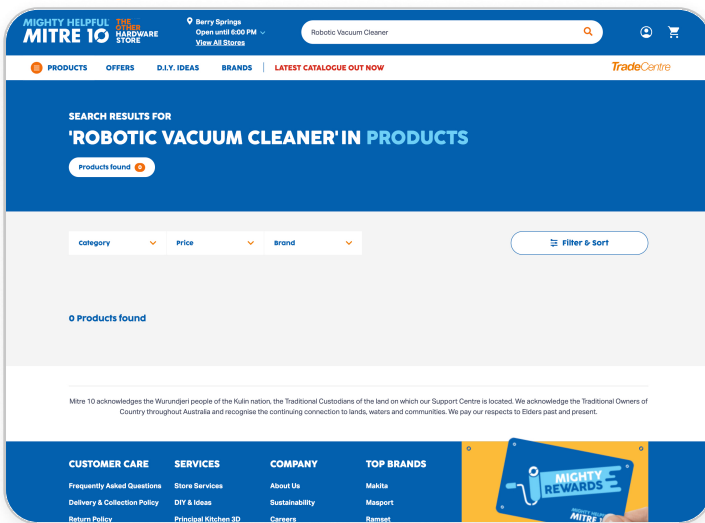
MIGHTY HELPFUL MITRE 10 THE OTHER HARDWARE STORE

Berry Springs
Open until 6:00 PM
View All Stores

Robotic Vacuum Cleaner

PRODUCTS OFFERS D.I.Y. IDEAS BRANDS LATEST CATALOGUE OUT NOW

TradeCentre

SEARCH RESULTS FOR

'ROBOTIC VACUUM CLEANER' IN PRODUCTS

Products found 0

Category
Price
Brand

Filter & Sort

0 Products found

Mitre 10 acknowledges the Wurundjeri people of the Kulin nation, the Traditional Custodians of the land on which our Support Centre is located. We acknowledge the Traditional Owners of Country throughout Australia and recognise the continuing connection to lands, waters and communities. We pay our respects to Elders past and present.

CUSTOMER CARE
Frequently Asked Questions
Delivery & Collection Policy
Return Policy

SERVICES
Store Services
DIY & Ideas
Principal Kitchen 3D

COMPANY
About Us
Sustainability
Careers

TOP BRANDS
Makita
Masport
Ramset

MIGHTY REWARDS
MIGHTY HELPFUL MITRE 10